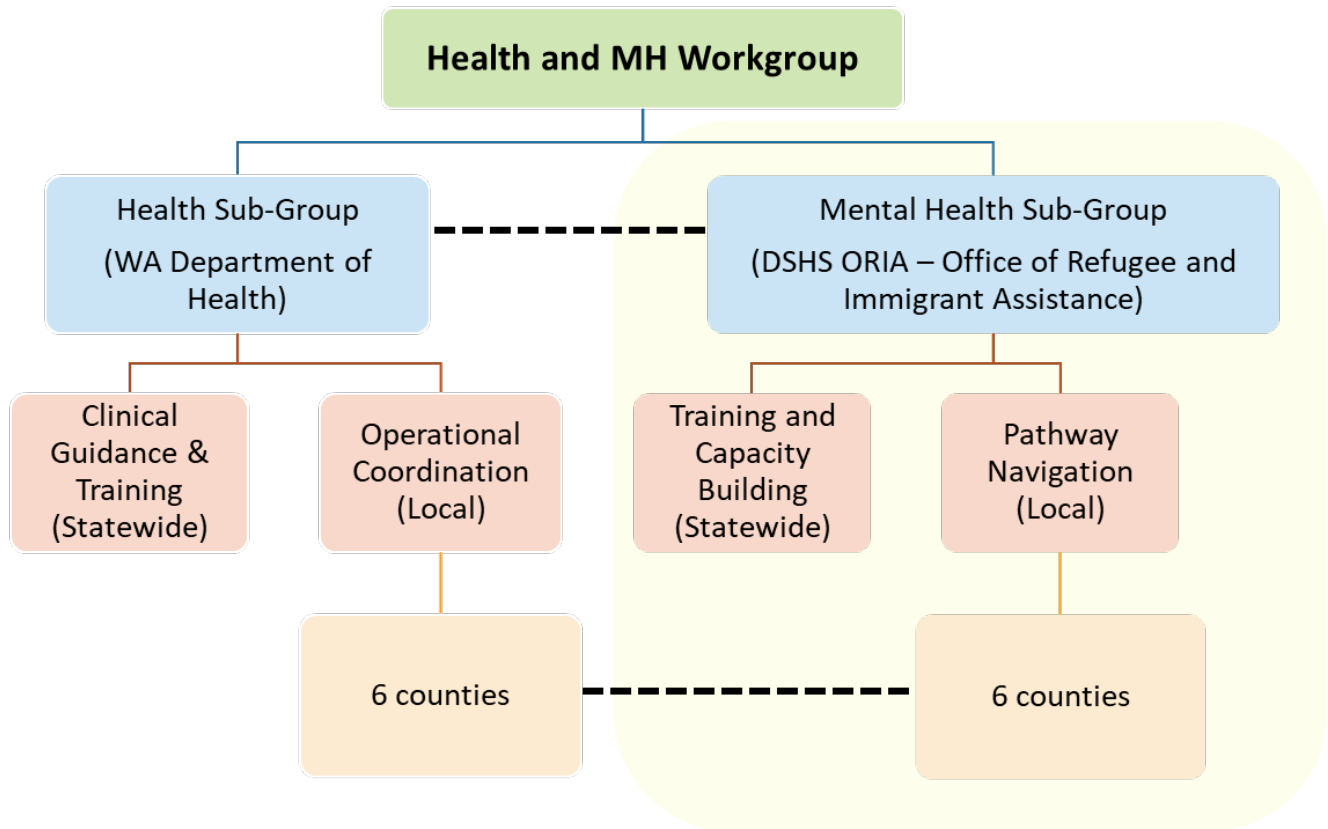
Health and MH Workgroup

Health Sub-Group
(WA Department of Health)

Mental Health Sub-Group
(DSHS ORIA – Office of Refugee and Immigrant Assistance)

Clinical Guidance & Training (Statewide)

Operational Coordination (Local)

Training and Capacity Building (Statewide)

Pathway Navigation (Local)

6 counties

6 counties